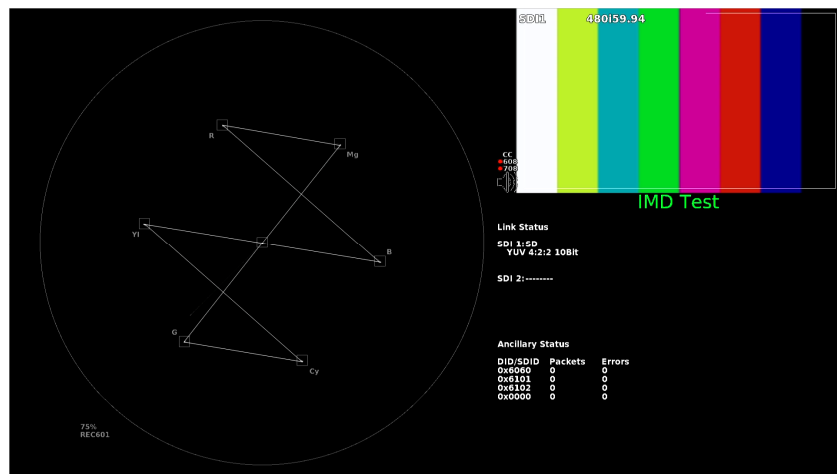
R
Mg
Yl
B
G
Cy
75%
REC601

SDI1 480i59.94

CC
608
708

IMD Test

Link Status

SDI 1:SD
YUV 4:2:2 10Bit

SDI 2:--------

Ancillary Status

| DID/SDID | Packets | Errors |
|---|---|---|
| 0x6060 | 0 | 0 |
| 0x6101 | 0 | 0 |
| 0x6102 | 0 | 0 |
| 0x0000 | 0 | 0 |